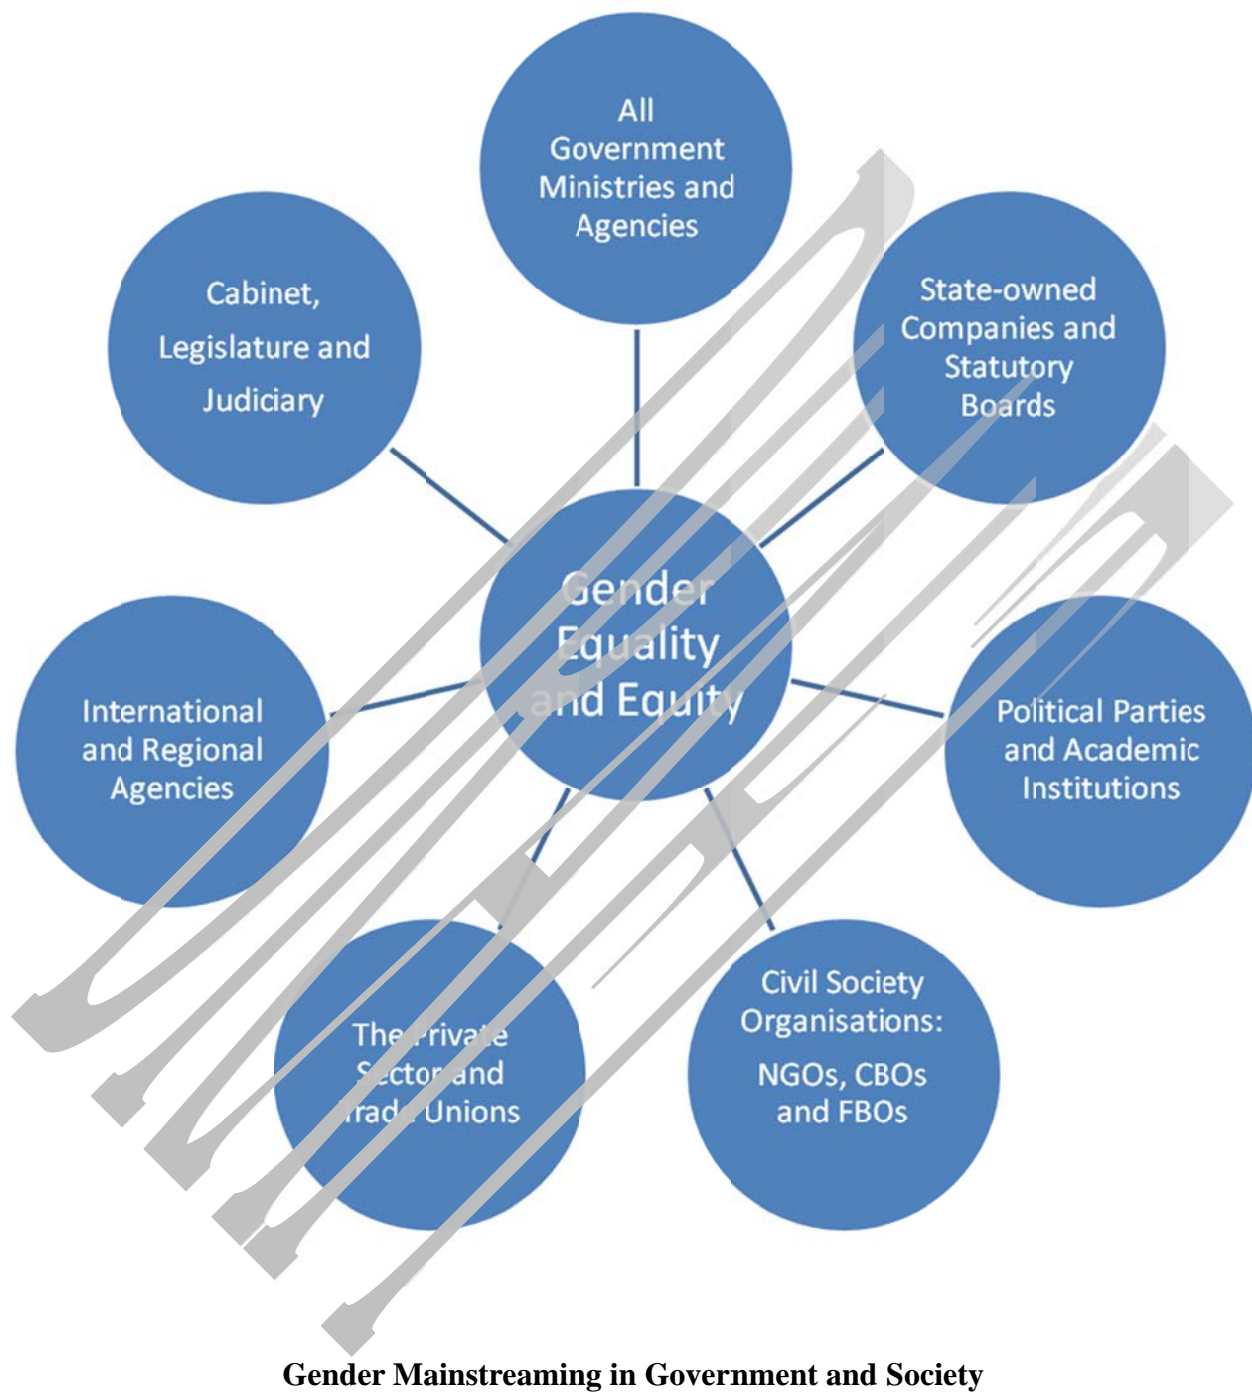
All Government Ministries and Agencies

Cabinet, Legislature and Judiciary

State-owned Companies and Statutory Boards

Gender Equality and Equity

International and Regional Agencies

Political Parties and Academic Institutions

The Private Sector and Trade Unions

Civil Society Organisations: NGOs, CBOs and FBOs

Gender Mainstreaming in Government and Society